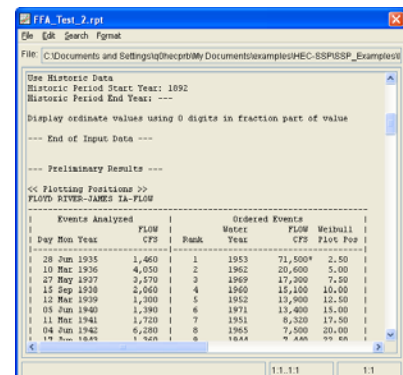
FFA_Test_2.rpt

File Edit Search Format

File: C:\Documents and Settings\q0hecprb\My Documents\examples\HEC-SSP\SSP_Examples\

Use Historic Data
Historic Period Start Year: 1892
Historic Period End Year: ---

Display ordinate values using 0 digits in fraction part of value

--- End of Input Data ---

--- Preliminary Results ---

<< Plotting Positions >>
FLOYD RIVER-JAMES IA-FLOW

| Events Analyzed | | | Ordered Events | | |
|---|---|---|---|---|---|
| Day Mon Year | FLOW CFS | Rank | Water Year | FLOW CFS | Weibull Plot Pos |
| 28 Jun 1935 | 1,460 | 1 | 1953 | 71,500* | 2.50 |
| 10 Mar 1936 | 4,050 | 2 | 1962 | 20,600 | 5.00 |
| 27 May 1937 | 3,570 | 3 | 1969 | 17,300 | 7.50 |
| 15 Sep 1938 | 2,060 | 4 | 1960 | 15,100 | 10.00 |
| 12 Mar 1939 | 1,300 | 5 | 1952 | 13,900 | 12.50 |
| 05 Jun 1940 | 1,390 | 6 | 1971 | 13,400 | 15.00 |
| 11 Mar 1941 | 1,720 | 7 | 1951 | 8,320 | 17.50 |
| 04 Jun 1942 | 6,280 | 8 | 1965 | 7,500 | 20.00 |
| 17 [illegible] 1943 | 1,360 | 9 | 1944 | 7,440 | 22.50 |

1:1 1:1 | 1:1